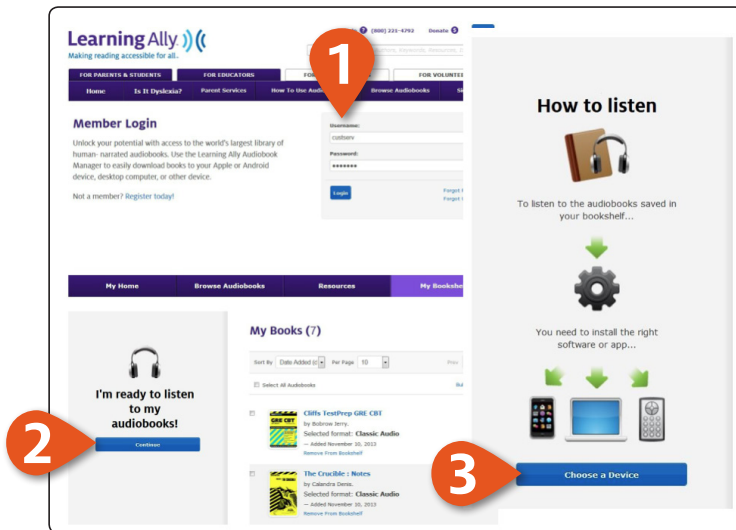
Learning Ally
Making reading accessible for all..

(800) 221-4792 Donate

FOR PARENTS & STUDENTS FOR EDUCATORS FOR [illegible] FOR VOLUNTE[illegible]

Home Is It Dyslexia? Parent Services How To Use Audi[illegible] Browse Audiobooks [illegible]

Member Login

Unlock your potential with access to the world's largest library of human- narrated audiobooks. Use the Learning Ally Audiobook Manager to easily download books to your Apple or Android device, desktop computer, or other device.

Not a member? Register today!

1

Username:
custserv
Password:
•••••••
Login
Forgot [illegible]
Forgot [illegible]

How to listen

To listen to the audiobooks saved in your bookshelf...

You need to install the right software or app...

Choose a Device

3

My Home Browse Audiobooks Resources My Bookshe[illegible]

I'm ready to listen to my audiobooks!

Continue!

2

My Books (7)

Sort By Date Added Per Page 10 Prev

Select All Audiobooks

Cliffs TestPrep GRE CBT
by Bobrow Jerry.
Selected format: Classic Audio
— Added November 10, 2013
Remove From Bookshelf

The Crucible : Notes
by Calandra Denis.
Selected format: Classic Audio
— Added November 10, 2013
Remove From Bookshelf